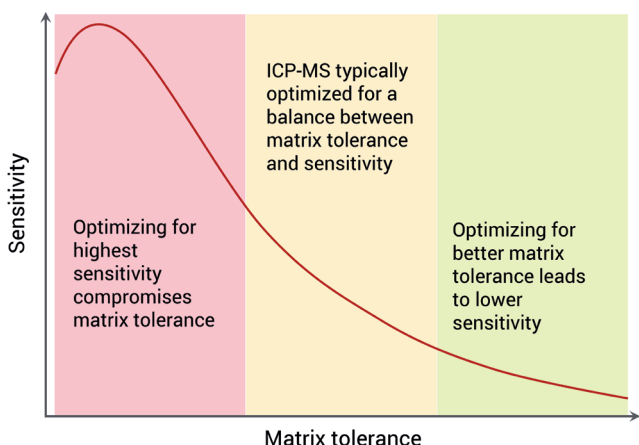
Sensitivity

Optimizing for highest sensitivity compromises matrix tolerance

ICP-MS typically optimized for a balance between matrix tolerance and sensitivity

Optimizing for better matrix tolerance leads to lower sensitivity

Matrix tolerance